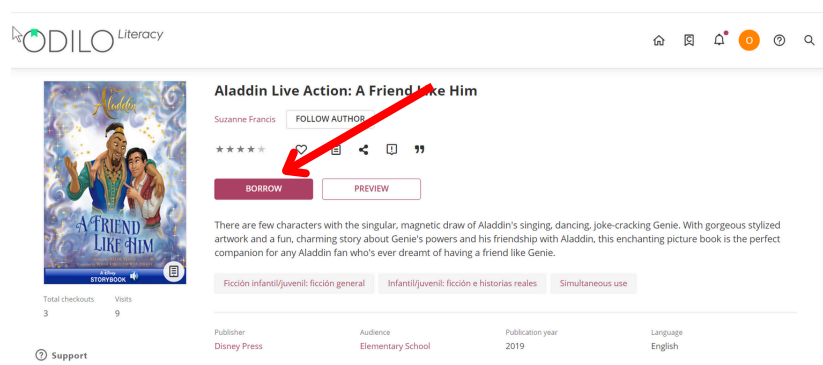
ODILO Literacy

O

Aladdin Live Action: A Friend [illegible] Him

Suzanne Francis FOLLOW AUTHOR

BORROW PREVIEW

There are few characters with the singular, magnetic draw of Aladdin's singing, dancing, joke-cracking Genie. With gorgeous stylized artwork and a fun, charming story about Genie's powers and his friendship with Aladdin, this enchanting picture book is the perfect companion for any Aladdin fan who's ever dreamt of having a friend like Genie.

Ficción infantil/juvenil: ficción general Infantil/juvenil: ficción e historias reales Simultaneous use

Aladdin
A FRIEND LIKE HIM
A Disney STORYBOOK

Total checkouts
3

Visits
9

Support

| Publisher | Audience | Publication year | Language |
|---|---|---|---|
| Disney Press | Elementary School | 2019 | English |